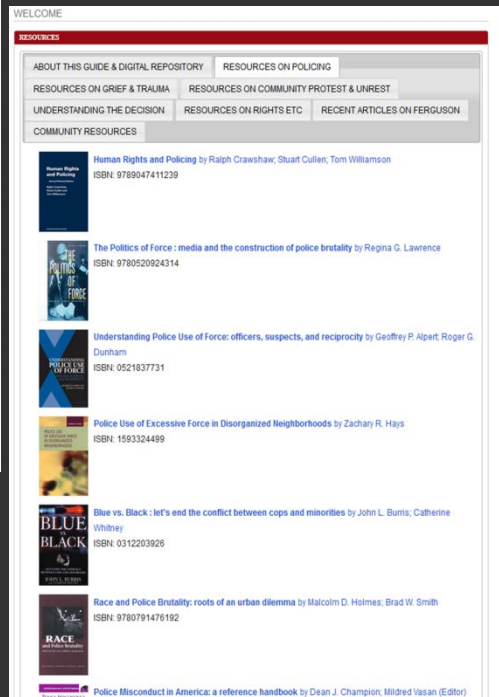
WELCOME

RESOURCES

ABOUT THIS GUIDE & DIGITAL REPOSITORY
RESOURCES ON POLICING
RESOURCES ON GRIEF & TRAUMA
RESOURCES ON COMMUNITY PROTEST & UNREST
UNDERSTANDING THE DECISION
RESOURCES ON RIGHTS ETC
RECENT ARTICLES ON FERGUSON
COMMUNITY RESOURCES

Human Rights and Policing

Human Rights and Policing by Ralph Crawshaw; Stuart Cullen; Tom Williamson
ISBN: 9789047411239

THE POLITICS OF FORCE

The Politics of Force : media and the construction of police brutality by Regina G. Lawrence
ISBN: 9780520924314

UNDERSTANDING POLICE USE OF FORCE

Understanding Police Use of Force: officers, suspects, and reciprocity by Geoffrey P. Alpert; Roger G. Dunham
ISBN: 0521837731

Police Use of Excessive Force in Disorganized Neighborhoods by Zachary R. Hays
ISBN: 1593324499

BLUE VS BLACK

JOHN L. BURRIS

Blue vs. Black : let's end the conflict between cops and minorities by John L. Burris; Catherine Whitney
ISBN: 0312203926

RACE and Police Brutality

Race and Police Brutality: roots of an urban dilemma by Malcolm D. Holmes; Brad W. Smith
ISBN: 9780791476192

Police Misconduct in America: a reference handbook by Dean J. Champion; Mildred Vasan (Editor)